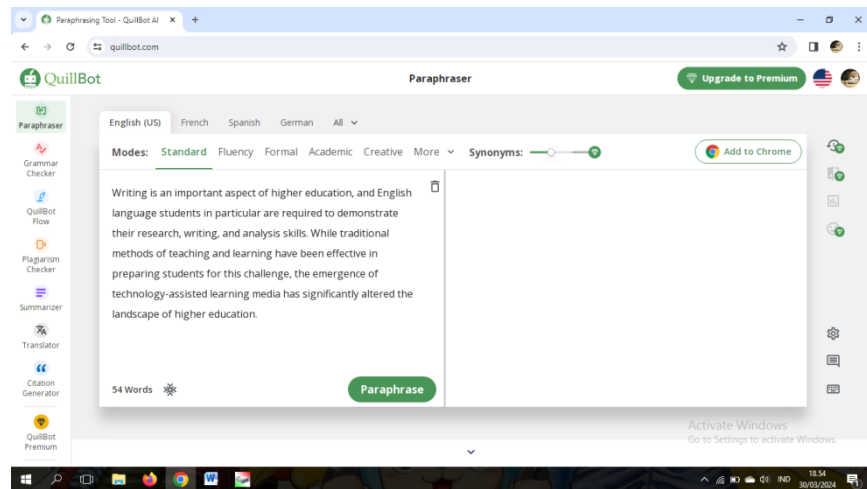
Paraphrasing Tool - QuillBot AI ×  +

quillbot.com

QuillBot

Paraphraser

Upgrade to Premium

Paraphraser

Grammar Checker

QuillBot Flow

Plagiarism Checker

Summarizer

Translator

Citation Generator

QuillBot Premium

English (US)  French  Spanish  German  All

Modes: Standard  Fluency  Formal  Academic  Creative  More  Synonyms:

Add to Chrome

Writing is an important aspect of higher education, and English language students in particular are required to demonstrate their research, writing, and analysis skills. While traditional methods of teaching and learning have been effective in preparing students for this challenge, the emergence of technology-assisted learning media has significantly altered the landscape of higher education.

54 Words

Paraphrase

Activate Windows
Go to Settings to activate Windows.

IND  18.54  30/03/2024